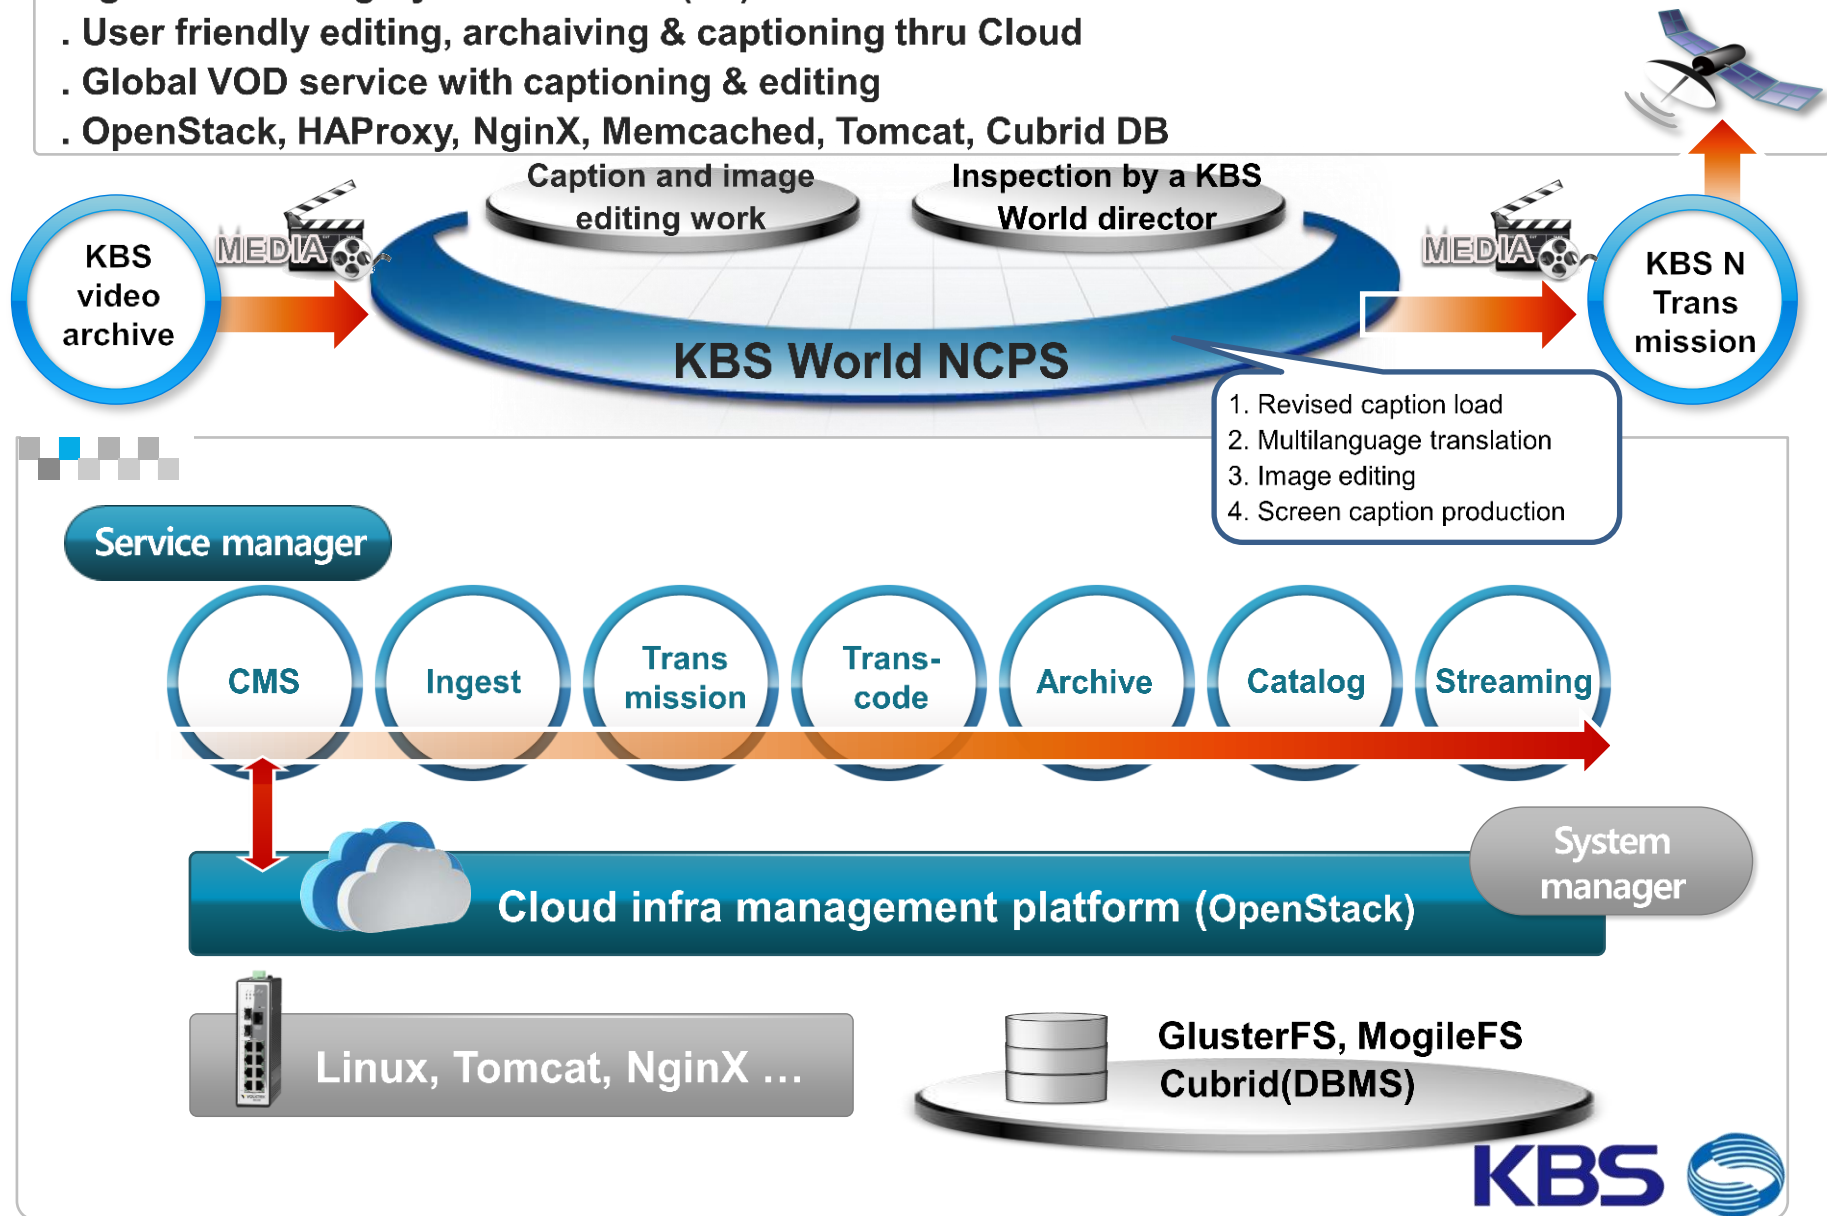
. User friendly editing, archaiving & captioning thru Cloud
. Global VOD service with captioning & editing
. OpenStack, HAProxy, NginX, Memcached, Tomcat, Cubrid DB

Caption and image editing work

Inspection by a KBS World director

KBS video archive

MEDIA

MEDIA

KBS N Trans mission

KBS World NCPS

1. Revised caption load
2. Multilanguage translation
3. Image editing
4. Screen caption production

Service manager

CMS

Ingest

Trans mission

Trans-code

Archive

Catalog

Streaming

System manager

Cloud infra management platform (OpenStack)

Linux, Tomcat, NginX …

GlusterFS, MogileFS
Cubrid(DBMS)

KBS